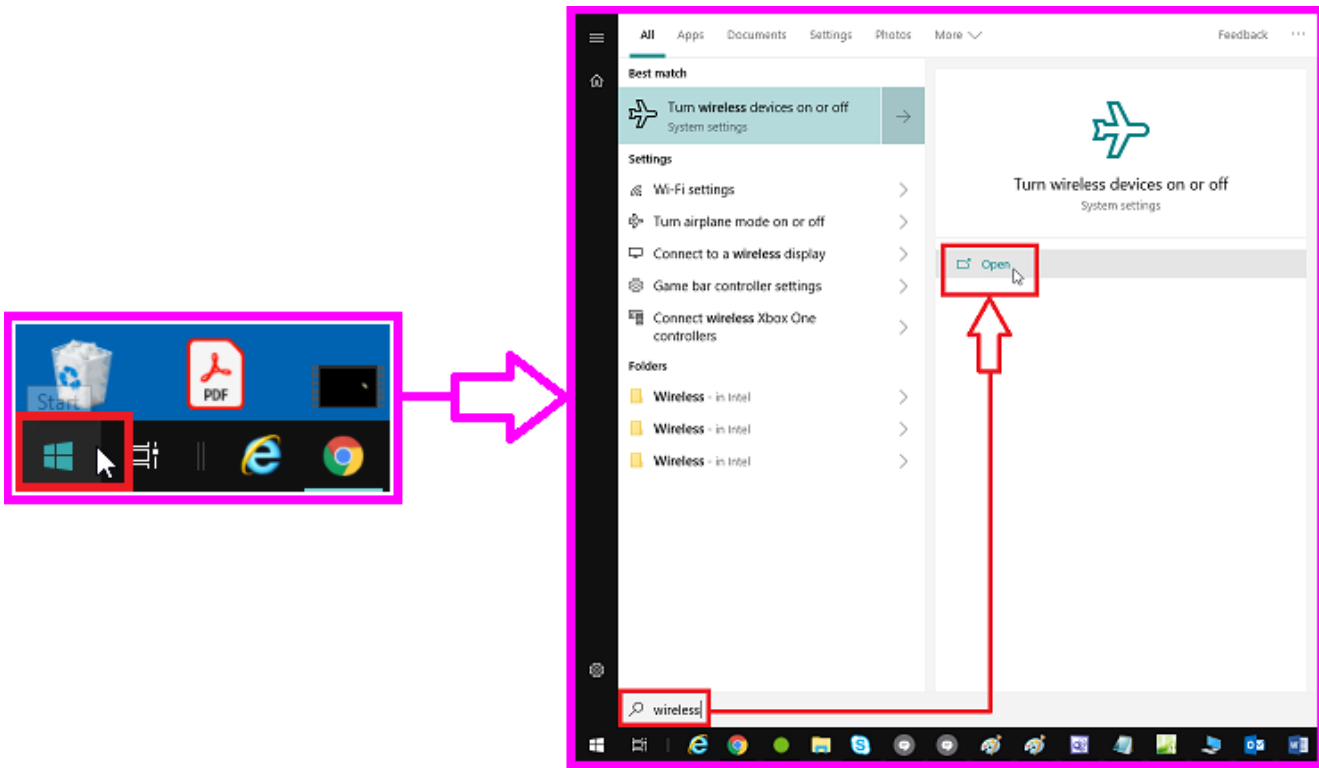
PDF
Start

All Apps Documents Settings Photos More Feedback ···

Best match

Turn wireless devices on or off
System settings

Settings

Wi-Fi settings

Turn airplane mode on or off

Connect to a wireless display

Game bar controller settings

Connect wireless Xbox One controllers

Folders

Wireless - in Intel

Wireless - in Intel

Wireless - in Intel

Turn wireless devices on or off
System settings

Open

wireless